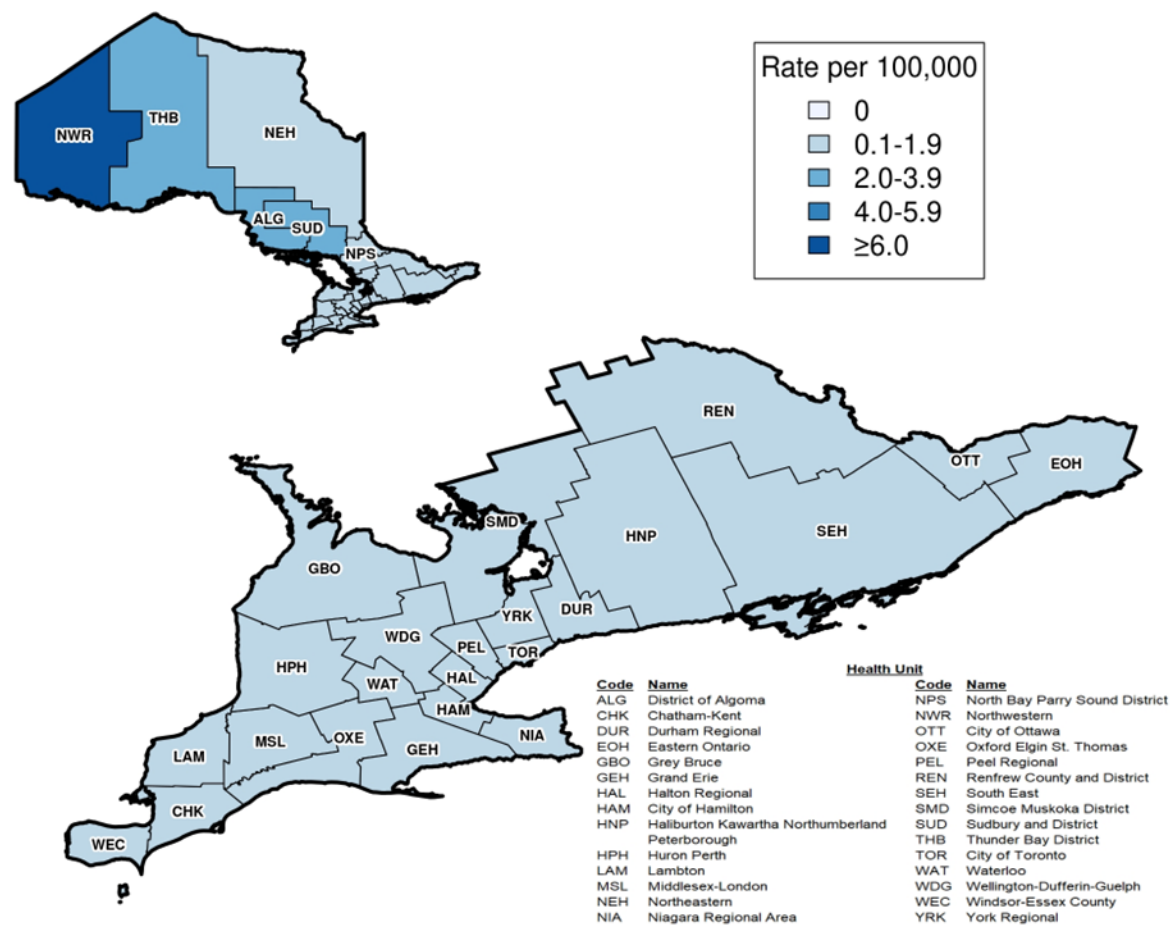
NWR
THB
NEH
ALG
SUD
NPS

Rate per 100,000
0
0.1-1.9
2.0-3.9
4.0-5.9
≥6.0

REN
OTT
EOH
SMD
HNP
SEH
GBO
DUR
YRK
WDG
PEL
TOR
HPH
WAT
HAL
HAM
NIA
LAM
MSL
OXE
GEH
CHK
WEC

Health Unit

| Code | Name | Code | Name |
|---|---|---|---|
| ALG | District of Algoma | NPS | North Bay Parry Sound District |
| CHK | Chatham-Kent | NWR | Northwestern |
| DUR | Durham Regional | OTT | City of Ottawa |
| EOH | Eastern Ontario | OXE | Oxford Elgin St. Thomas |
| GBO | Grey Bruce | PEL | Peel Regional |
| GEH | Grand Erie | REN | Renfrew County and District |
| HAL | Halton Regional | SEH | South East |
| HAM | City of Hamilton | SMD | Simcoe Muskoka District |
| HNP | Haliburton Kawartha Northumberland Peterborough | SUD | Sudbury and District |
| | | THB | Thunder Bay District |
| HPH | Huron Perth | TOR | City of Toronto |
| LAM | Lambton | WAT | Waterloo |
| MSL | Middlesex-London | WDG | Wellington-Dufferin-Guelph |
| NEH | Northeastern | WEC | Windsor-Essex County |
| NIA | Niagara Regional Area | YRK | York Regional |